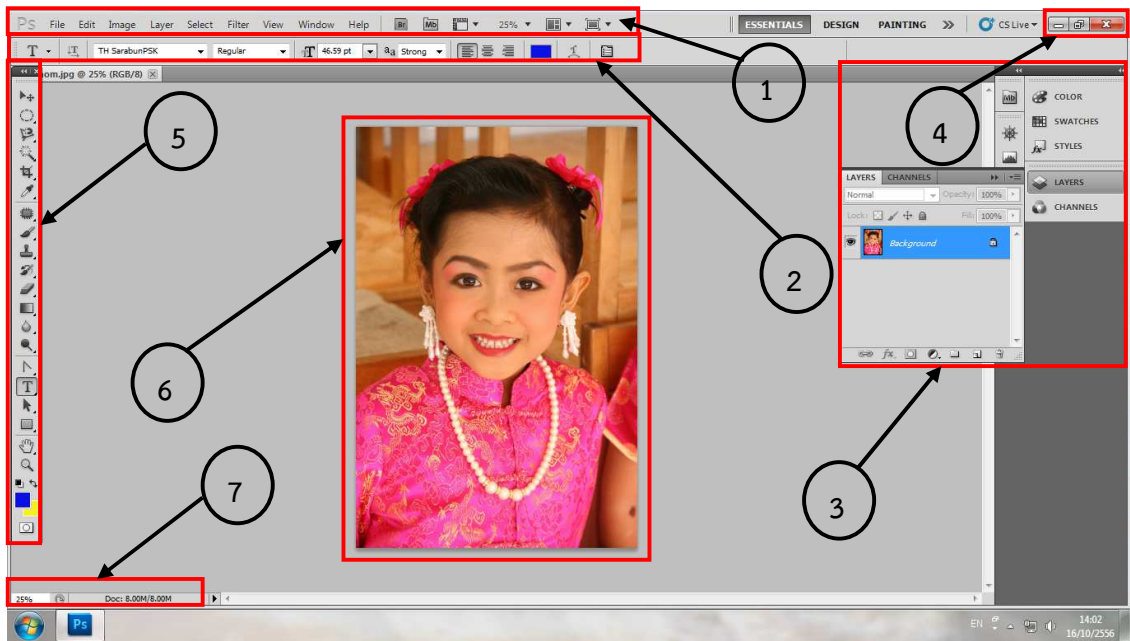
Ps File Edit Image Layer Select Filter View Window Help Br Mb 25% ESSENTIALS DESIGN PAINTING » CS Live

T TH SarabunPSK Regular 46.59 pt aa Strong

om.jpg @ 25% (RGB/8)

1

2

3

4

5

6

7

COLOR
SWATCHES
STYLES
LAYERS
CHANNELS

LAYERS CHANNELS
Normal Opacity: 100%
Lock: Fill: 100%
Background

25% Doc: 8.00M/8.00M

EN 14:02 16/10/2556